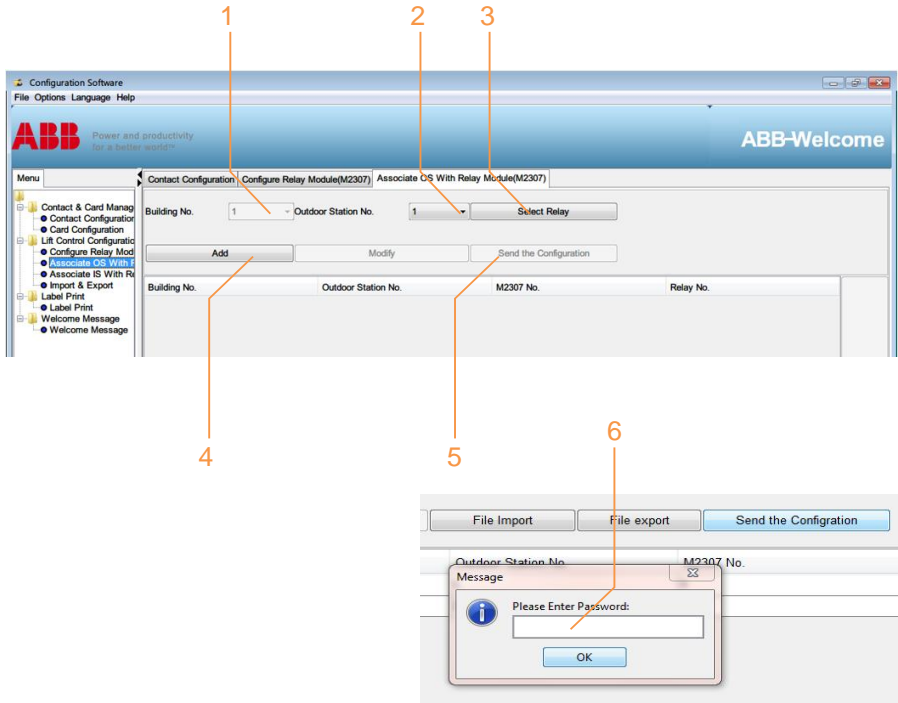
1 2 3

Configuration Software

File Options Language Help

ABB Power and productivity for a better world™

ABB-Welcome

Menu

Contact & Card Manag
Contact Configuration
Card Configuration
Lift Control Configuratic
Configure Relay Mod
Associate OS With F
Associate IS With Re
Import & Export
Label Print
Label Print
Welcome Message
Welcome Message

Contact Configuration | Configure Relay Module(M2307) | Associate OS With Relay Module(M2307)

Building No. 1 Outdoor Station No. 1 Select Relay

Add Modify Send the Configuration

| Building No. | Outdoor Station No. | M2307 No. | Relay No. |
|---|---|---|---|

4 5

6

File Import File export Send the Configration

Outdoor Station No. M2307 No.

Message

Please Enter Password:

OK